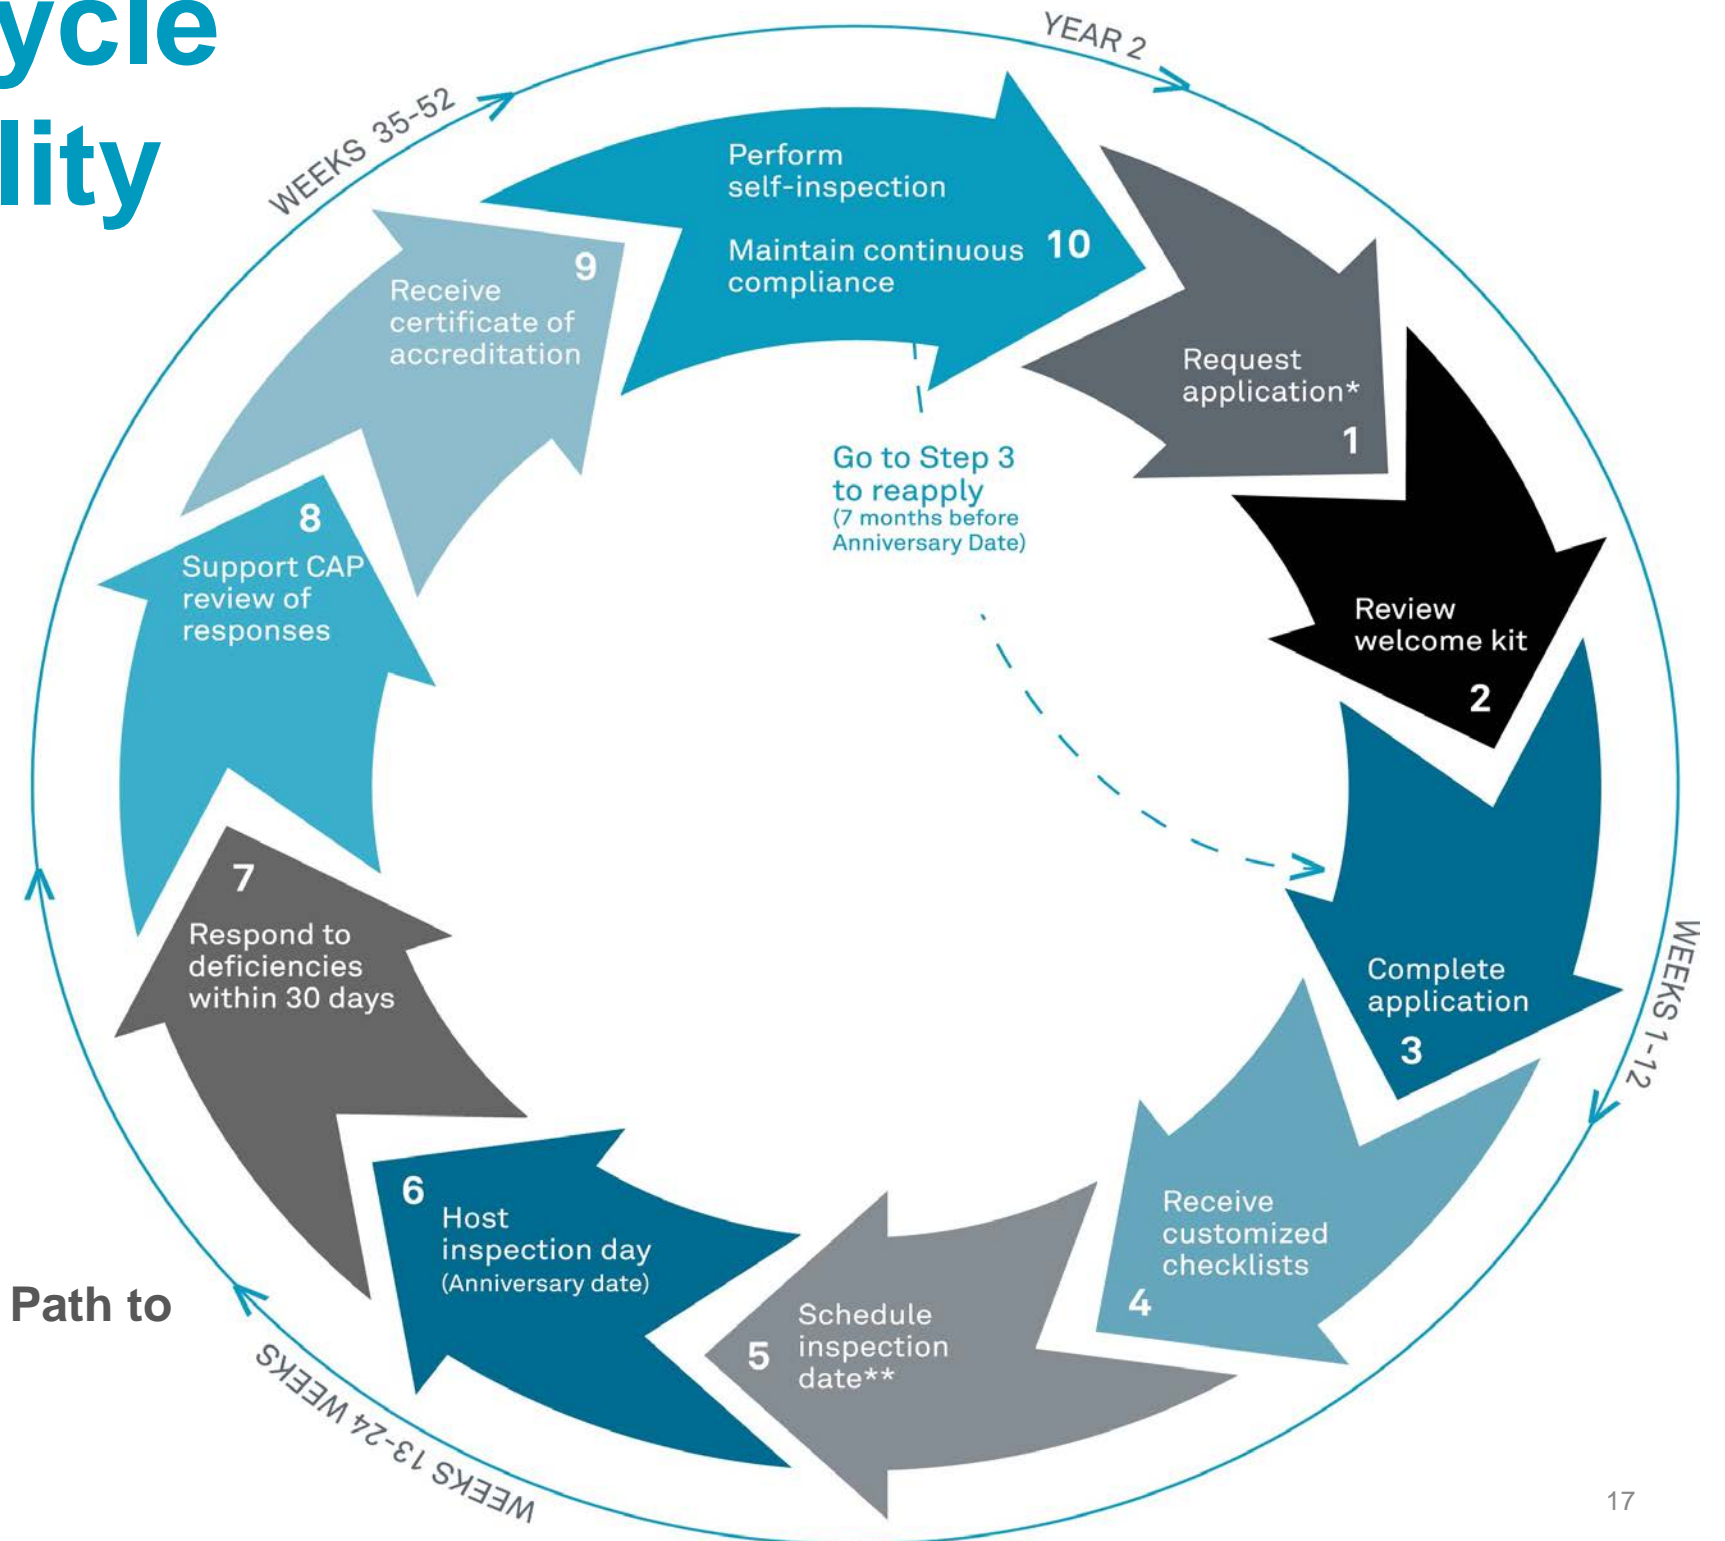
ycle
lity

YEAR 2

WEEKS 35-52

Perform self-inspection

Maintain continuous compliance 10

9 Receive certificate of accreditation

Request application* 1

Go to Step 3 to reapply (7 months before Anniversary Date)

Review welcome kit 2

8 Support CAP review of responses

Complete application 3

WEEKS 1-12

7 Respond to deficiencies within 30 days

Receive customized checklists 4

6 Host inspection day (Anniversary date)

5 Schedule inspection date**

Path to

WEEKS 13-24 WEEKS

17